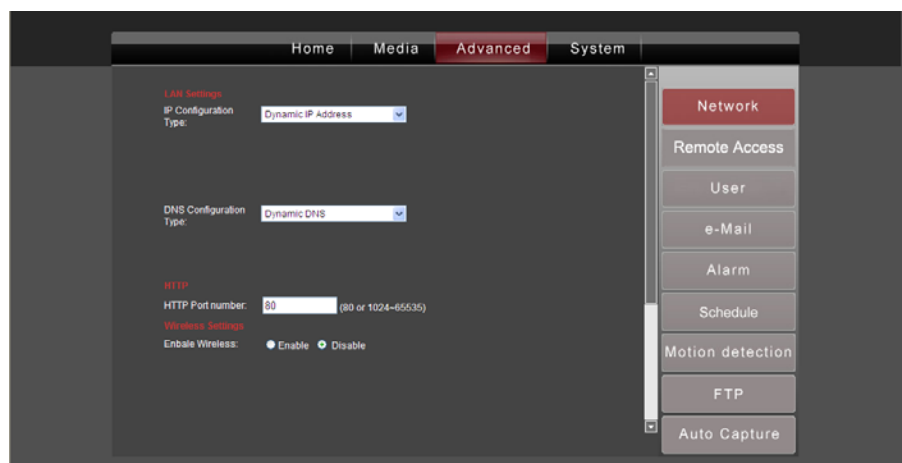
Home | Media | Advanced | System

LAN Settings

IP Configuration Type: Dynamic IP Address

DNS Configuration Type: Dynamic DNS

HTTP

HTTP Port number: 80 (80 or 1024~65535)

Wireless Settings

Enbale Wireless: Enable Disable

Network

Remote Access

User

e-Mail

Alarm

Schedule

Motion detection

FTP

Auto Capture